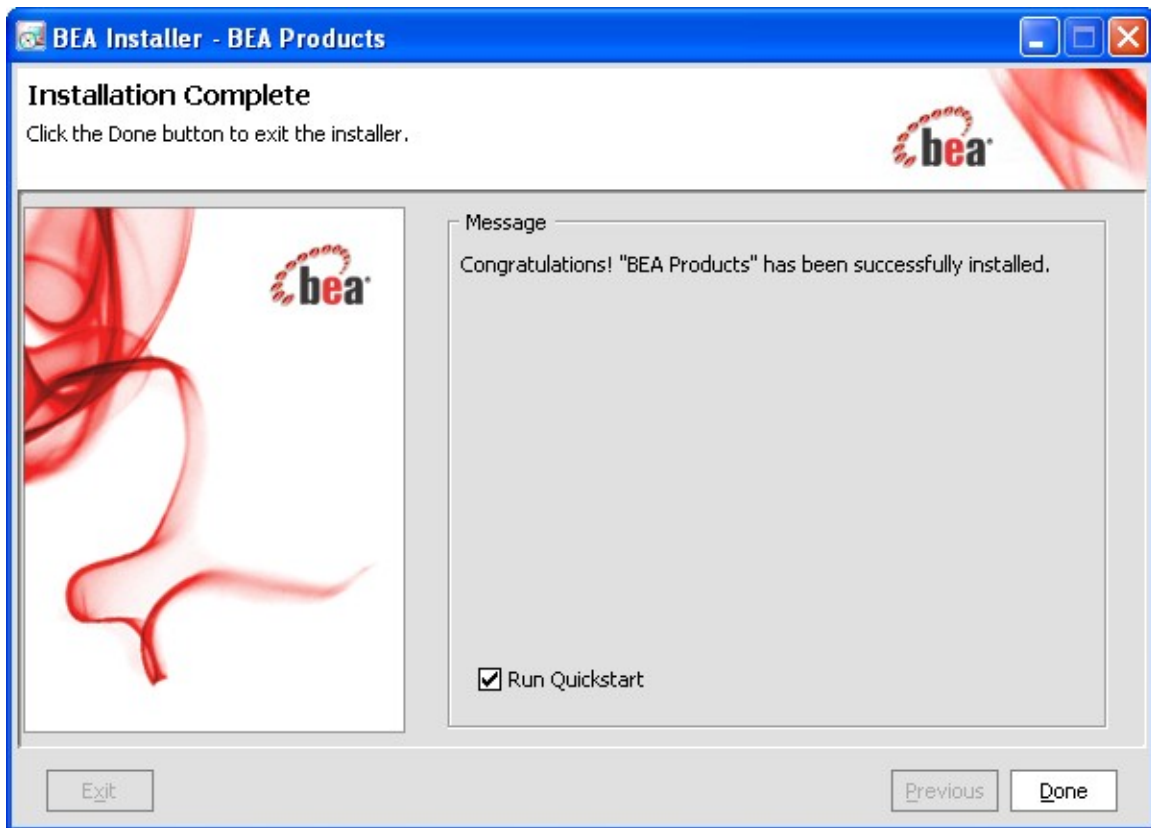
BEA Installer - BEA Products

Installation Complete
Click the Done button to exit the installer.

bea

bea

Message

Congratulations! "BEA Products" has been successfully installed.

Run Quickstart

Exit

Previous

Done